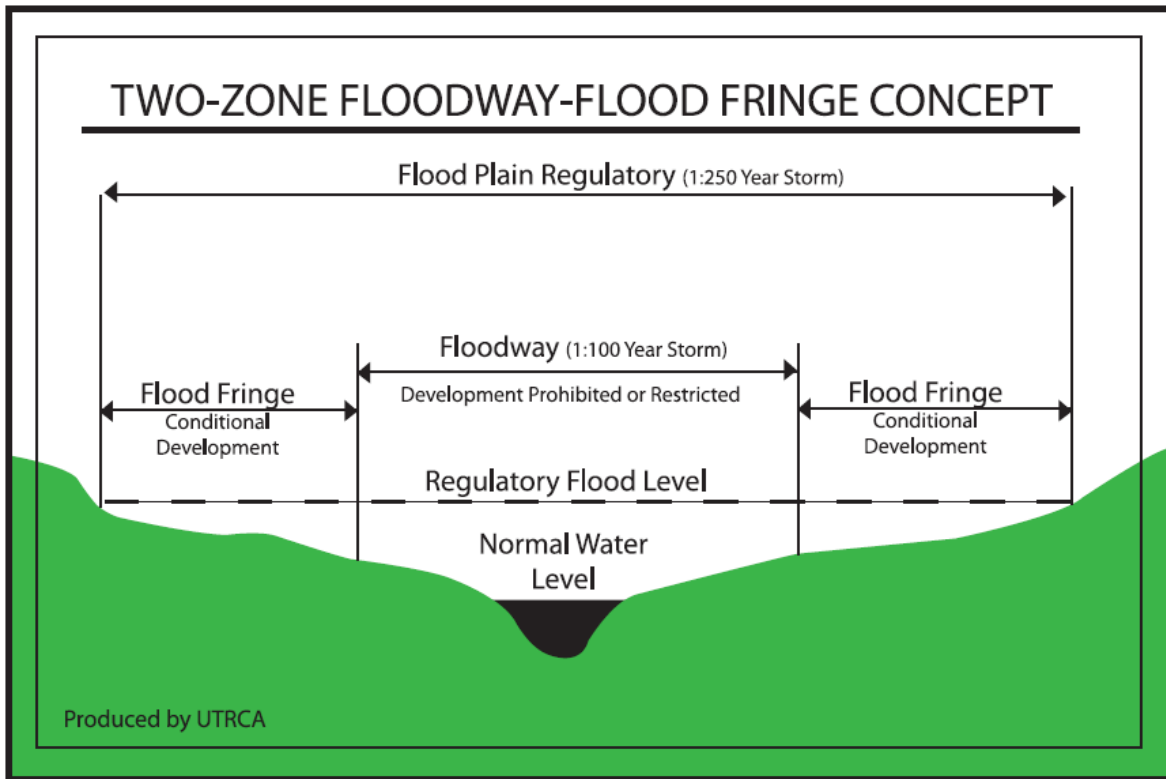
TWO-ZONE FLOODWAY-FLOOD FRINGE CONCEPT

Flood Plain Regulatory (1:250 Year Storm)

Floodway (1:100 Year Storm)

Development Prohibited or Restricted

Flood Fringe
Conditional Development

Flood Fringe
Conditional Development

Regulatory Flood Level

Normal Water Level

Produced by UTRCA